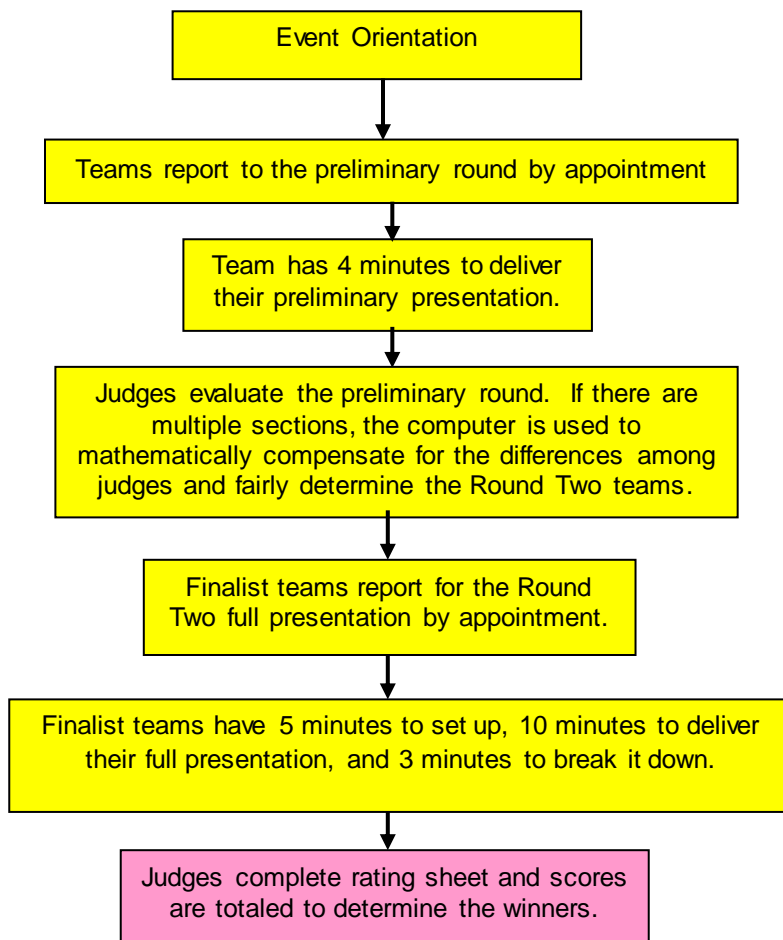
Event Orientation

Teams report to the preliminary round by appointment

Team has 4 minutes to deliver their preliminary presentation.

Judges evaluate the preliminary round. If there are multiple sections, the computer is used to mathematically compensate for the differences among judges and fairly determine the Round Two teams.

Finalist teams report for the Round Two full presentation by appointment.

Finalist teams have 5 minutes to set up, 10 minutes to deliver their full presentation, and 3 minutes to break it down.

Judges complete rating sheet and scores are totaled to determine the winners.